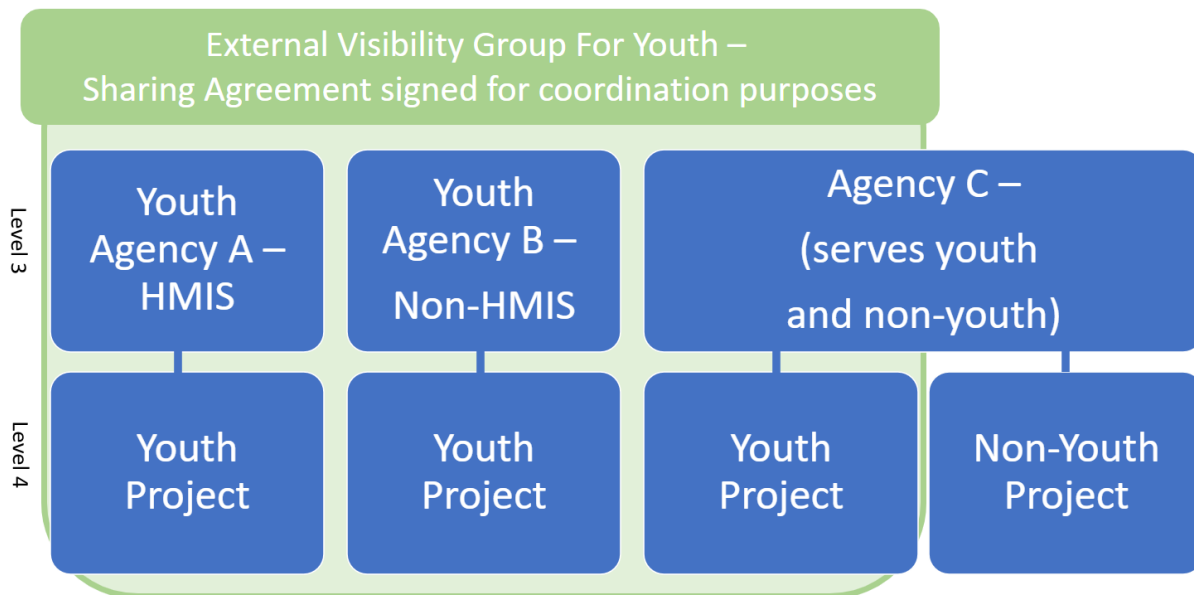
External Visibility Group For Youth – Sharing Agreement signed for coordination purposes

Level 3

Youth Agency A – HMIS

Youth Agency B – Non-HMIS

Agency C – (serves youth and non-youth)

Level 4

Youth Project

Youth Project

Youth Project

Non-Youth Project